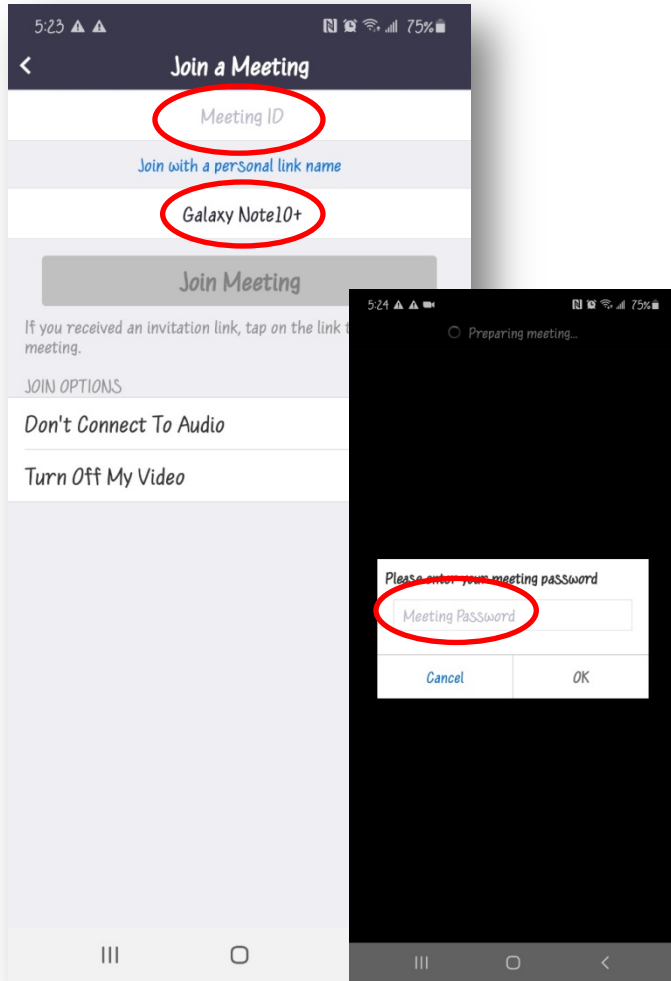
5:23

75%

Join a Meeting

Meeting ID

Join with a personal link name

Galaxy Note10+

Join Meeting

If you received an invitation link, tap on the link t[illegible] meeting.

JOIN OPTIONS

Don't Connect To Audio

Turn Off My Video

5:24

75%

Preparing meeting...

Please enter your meeting password

Meeting Password

Cancel

OK